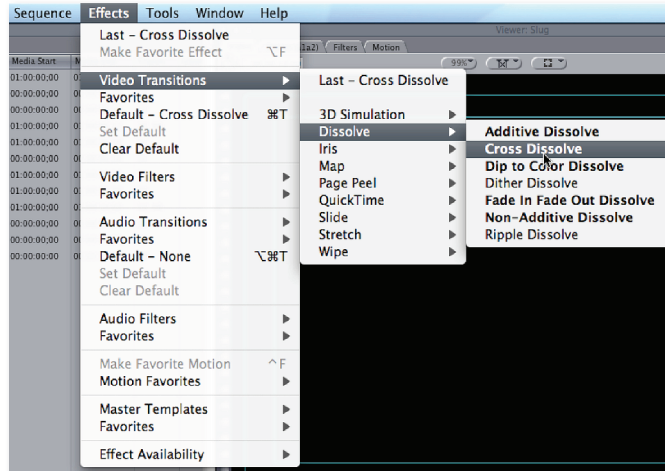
Sequence Effects Tools Window Help

Last – Cross Dissolve
Make Favorite Effect ⌥F

Video Transitions ▶
Favorites ▶
Default – Cross Dissolve ⌘T
Set Default
Clear Default

Video Filters ▶
Favorites ▶

Audio Transitions ▶
Favorites ▶
Default – None ⌥⌘T
Set Default
Clear Default

Audio Filters ▶
Favorites ▶

Make Favorite Motion ^F
Motion Favorites ▶

Master Templates ▶
Favorites ▶

Effect Availability ▶

Last – Cross Dissolve

3D Simulation ▶
Dissolve ▶
Iris ▶
Map ▶
Page Peel ▶
QuickTime ▶
Slide ▶
Stretch ▶
Wipe ▶

Additive Dissolve
Cross Dissolve
Dip to Color Dissolve
Dither Dissolve
Fade In Fade Out Dissolve
Non-Additive Dissolve
Ripple Dissolve

Viewer: Slug
(1a2) Filters Motion
99%

Media Start
01:00:00;00
00:00:00;00
00:00:00;00
01:00:00;00
01:00:00;00
00:00:00;00
01:00:00;00
01:00:00;00
01:00:00;00
00:00:00;00
00:00:00;00
00:00:00;00